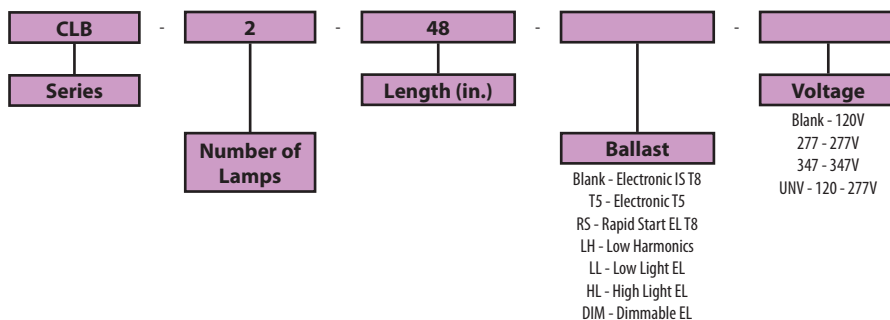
CLB - 2 - 48 - -

Series

Number of Lamps

Length (in.)

Ballast
Blank - Electronic IS T8
T5 - Electronic T5
RS - Rapid Start EL T8
LH - Low Harmonics
LL - Low Light EL
HL - High Light EL
DIM - Dimmable EL

Voltage
Blank - 120V
277 - 277V
347 - 347V
UNV - 120 - 277V